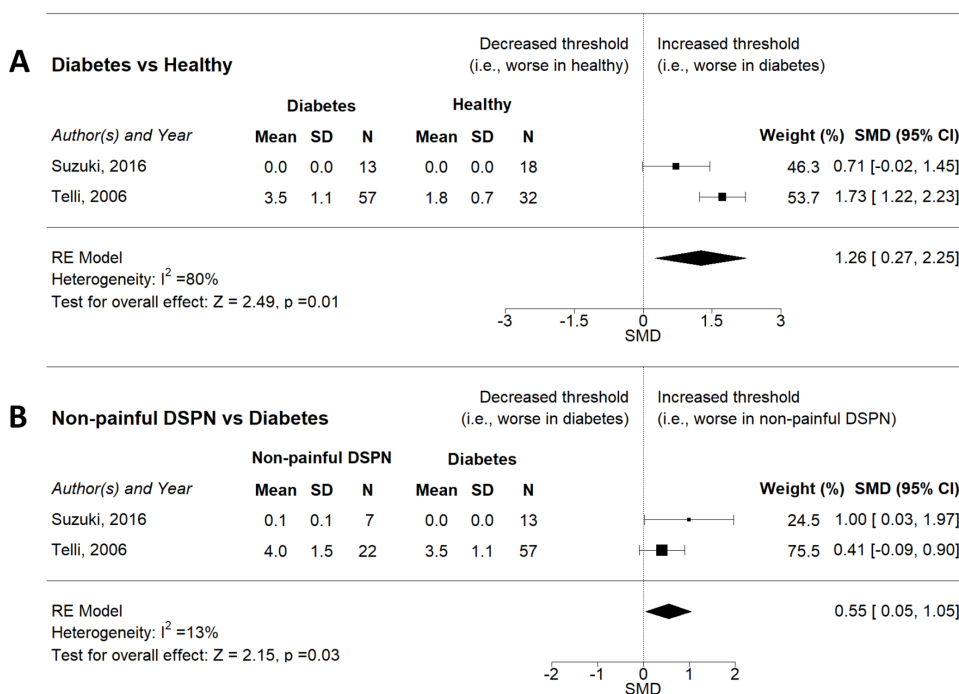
A **Diabetes vs Healthy**

Decreased threshold (i.e., worse in healthy)

Increased threshold (i.e., worse in diabetes)

| Author(s) and Year | Diabetes Mean | Diabetes SD | Diabetes N | Healthy Mean | Healthy SD | Healthy N | Weight (%) | SMD (95% CI) |
|---|---|---|---|---|---|---|---|---|
| Suzuki, 2016 | 0.0 | 0.0 | 13 | 0.0 | 0.0 | 18 | 46.3 | 0.71 [-0.02, 1.45] |
| Telli, 2006 | 3.5 | 1.1 | 57 | 1.8 | 0.7 | 32 | 53.7 | 1.73 [ 1.22, 2.23] |

RE Model
Heterogeneity: $I^2$ =80%
Test for overall effect: Z = 2.49, p =0.01

1.26 [ 0.27, 2.25]

-3 -1.5 0 1.5 3
SMD

B **Non-painful DSPN vs Diabetes**

Decreased threshold (i.e., worse in diabetes)

Increased threshold (i.e., worse in non-painful DSPN)

| Author(s) and Year | Non-painful DSPN Mean | Non-painful DSPN SD | Non-painful DSPN N | Diabetes Mean | Diabetes SD | Diabetes N | Weight (%) | SMD (95% CI) |
|---|---|---|---|---|---|---|---|---|
| Suzuki, 2016 | 0.1 | 0.1 | 7 | 0.0 | 0.0 | 13 | 24.5 | 1.00 [ 0.03, 1.97] |
| Telli, 2006 | 4.0 | 1.5 | 22 | 3.5 | 1.1 | 57 | 75.5 | 0.41 [-0.09, 0.90] |

RE Model
Heterogeneity: $I^2$ =13%
Test for overall effect: Z = 2.15, p =0.03

0.55 [ 0.05, 1.05]

-2 -1 0 1 2
SMD